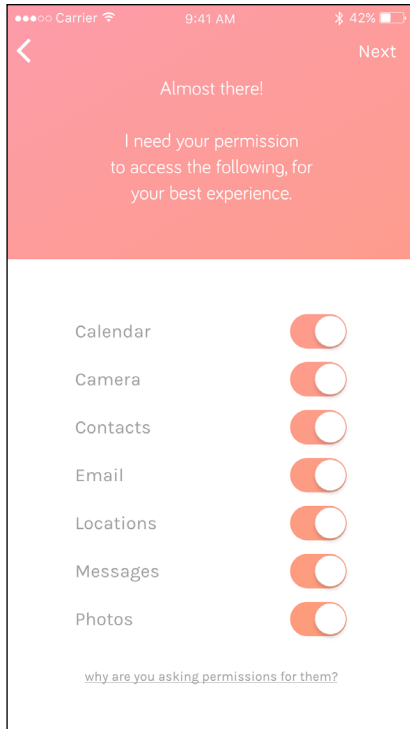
●●●○○ Carrier 9:41 AM 42%

<

Next

Almost there!

I need your permission to access the following, for your best experience.

Calendar

Camera

Contacts

Email

Locations

Messages

Photos

why are you asking permissions for them?